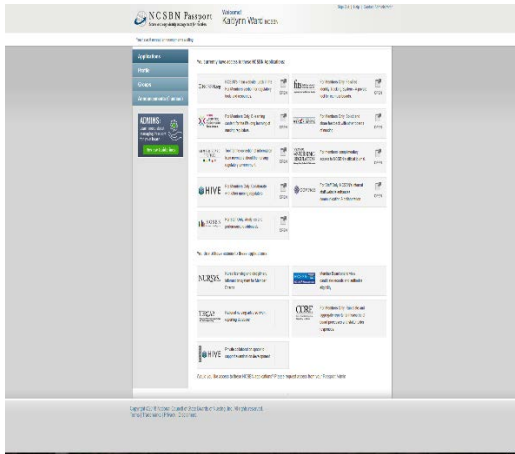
NCSBN Passport

Welcome! Katlynn Ward

Sign Out | Help | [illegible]

Applications
Profile
Groups
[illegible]

ADMINS

You currently have access to these NCSBN Applications:

HIVE

CORE

NURSYS

Copyright © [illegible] National Council of State Boards of Nursing, Inc. All rights reserved.